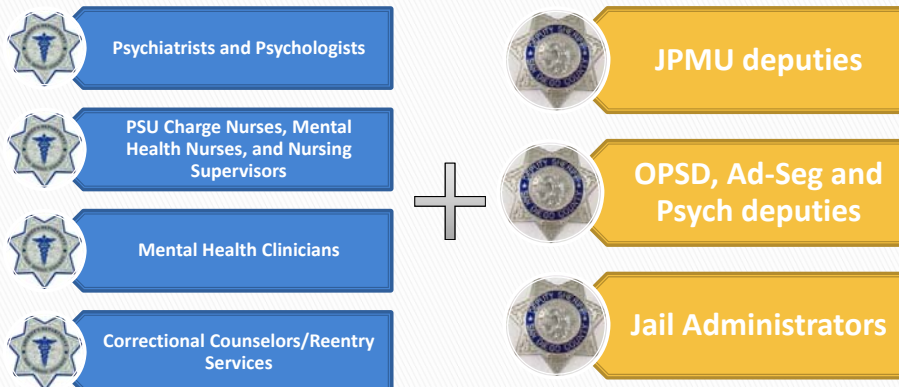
Psychiatrists and Psychologists

PSU Charge Nurses, Mental Health Nurses, and Nursing Supervisors

Mental Health Clinicians

Correctional Counselors/Reentry Services

JPMU deputies

OPSD, Ad-Seg and Psych deputies

Jail Administrators